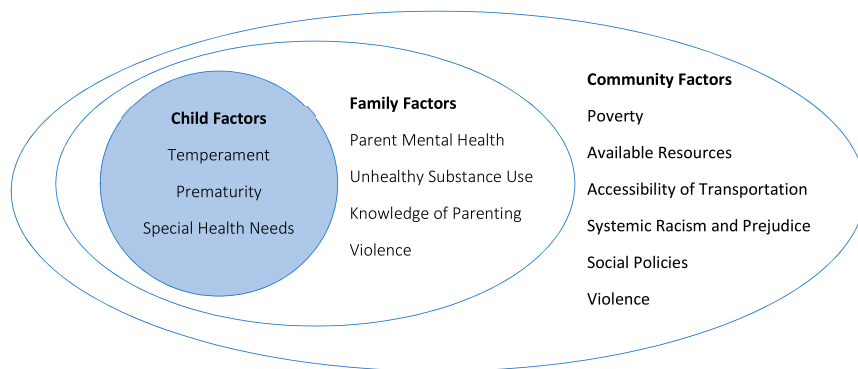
Child Factors

Temperament

Prematurity

Special Health Needs

Family Factors

Parent Mental Health

Unhealthy Substance Use

Knowledge of Parenting

Violence

Community Factors

Poverty

Available Resources

Accessibility of Transportation

Systemic Racism and Prejudice

Social Policies

Violence